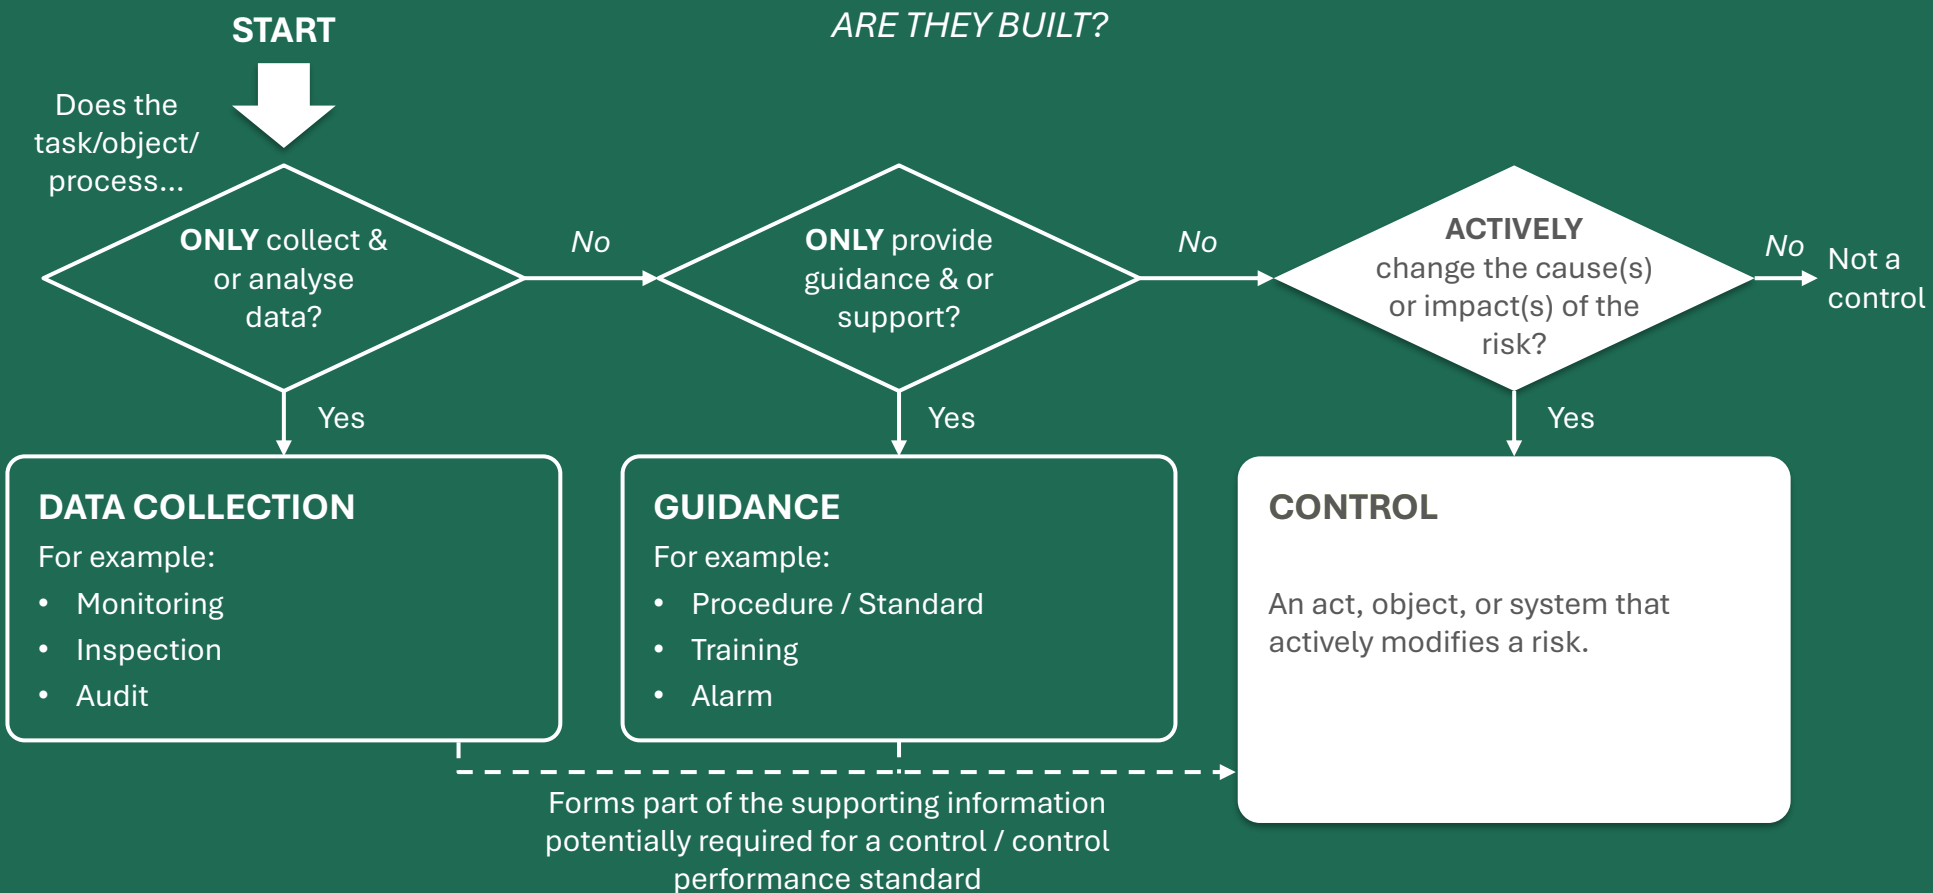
START

ARE THEY BUILT?

Does the task/object/ process...

ONLY collect & or analyse data?

No

ONLY provide guidance & or support?

No

ACTIVELY change the cause(s) or impact(s) of the risk?

No

Not a control

Yes

Yes

Yes

DATA COLLECTION

For example:

- Monitoring
- Inspection
- Audit

GUIDANCE

For example:

- Procedure / Standard
- Training
- Alarm

CONTROL

An act, object, or system that actively modifies a risk.

Forms part of the supporting information potentially required for a control / control performance standard